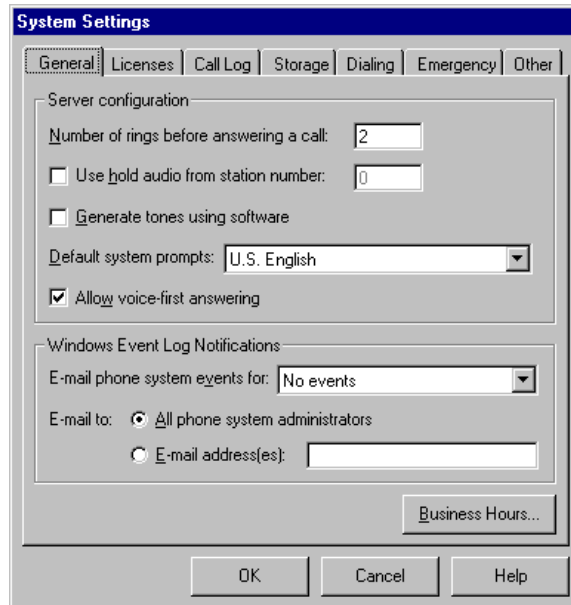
System Settings

General | Licenses | Call Log | Storage | Dialing | Emergency | Other

Server configuration

Number of rings before answering a call: 2

Use hold audio from station number: 0

Generate tones using software

Default system prompts: U.S. English

Allow voice-first answering

Windows Event Log Notifications

E-mail phone system events for: No events

E-mail to: All phone system administrators

E-mail address(es):

Business Hours...

OK

Cancel

Help